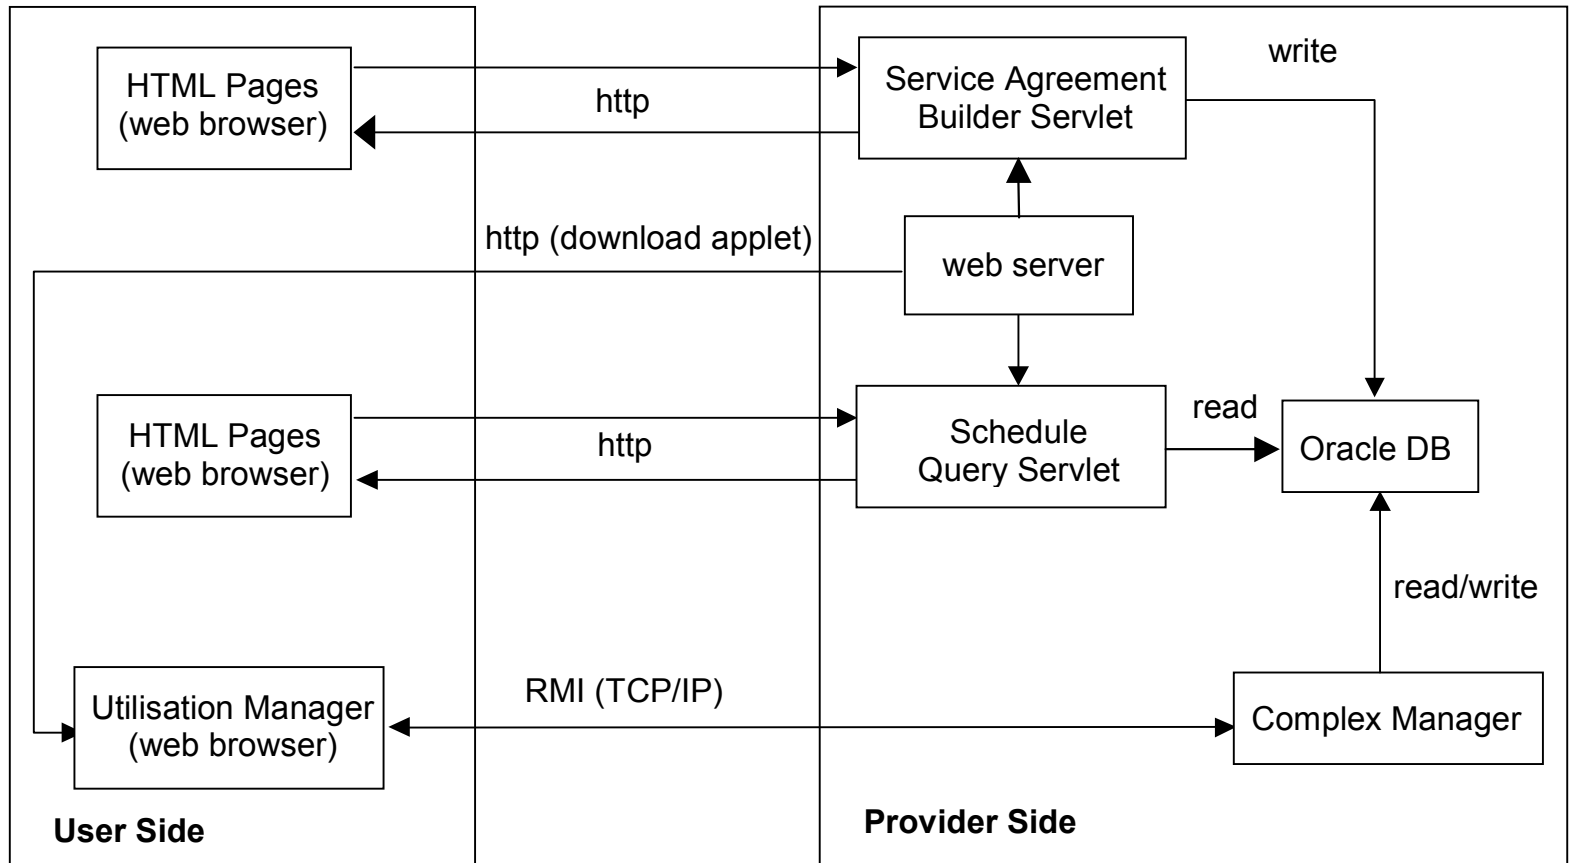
HTML Pages (web browser)

http

Service Agreement Builder Servlet

write

http (download applet)

web server

HTML Pages (web browser)

http

Schedule Query Servlet

read

Oracle DB

read/write

Utilisation Manager (web browser)

RMI (TCP/IP)

Complex Manager

User Side

Provider Side